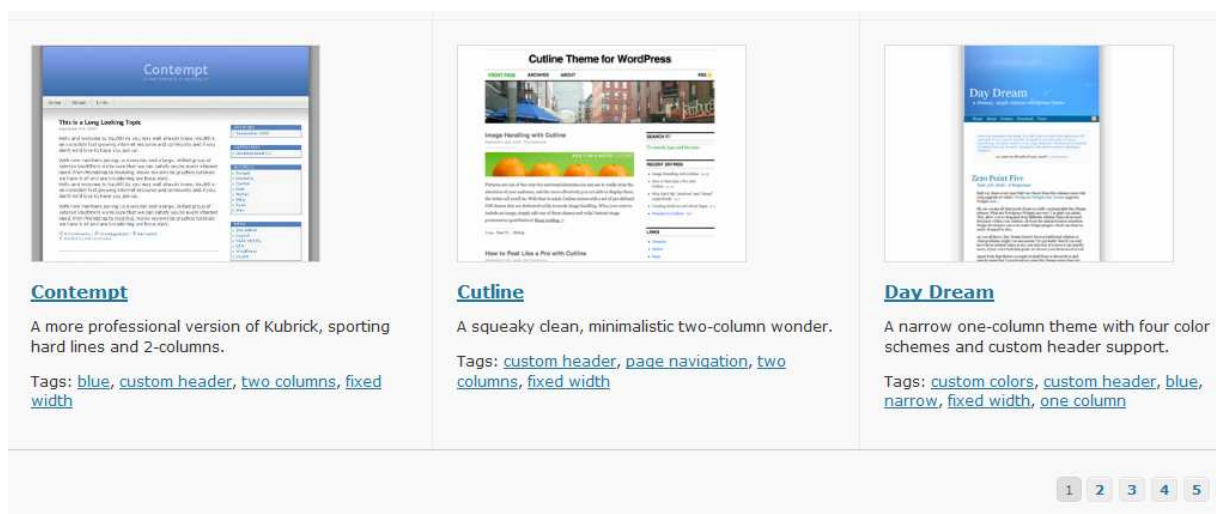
Contempt

This is a Long Looking Topic

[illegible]

Contempt

A more professional version of Kubrick, sporting hard lines and 2-columns.

Tags: blue, custom header, two columns, fixed width

Cutline Theme for WordPress

FRONT PAGE ARCHIVES ABOUT

Image Handling with Cutline

How to Post Like a Pro with Cutline

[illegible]

Cutline

A squeaky clean, minimalistic two-column wonder.

Tags: custom header, page navigation, two columns, fixed width

Day Dream

Zero Point Five

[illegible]

Day Dream

A narrow one-column theme with four color schemes and custom header support.

Tags: custom colors, custom header, blue, narrow, fixed width, one column

1 2 3 4 5